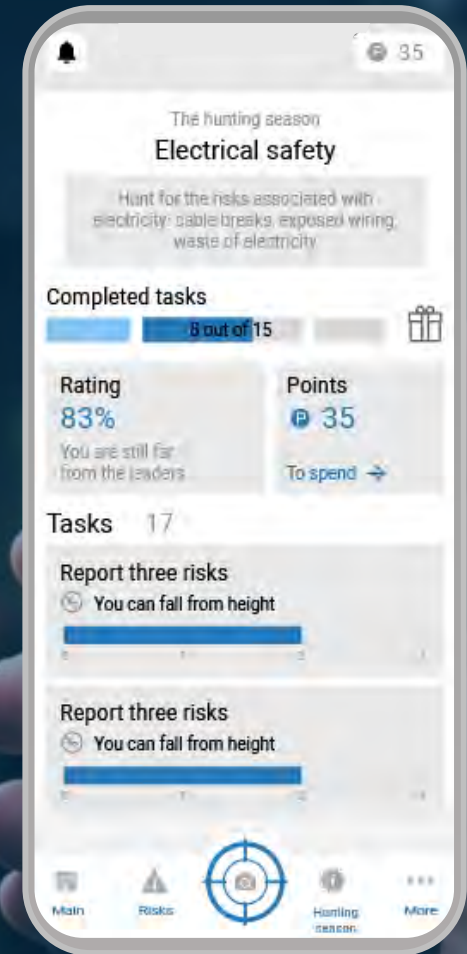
35

The hunting season

Electrical safety

Hunt for the risks associated with electricity: cable breaks, exposed wiring, waste of electricity

Completed tasks

8 out of 15

Rating
83%
You are still far from the leaders

Points
35
To spend →

Tasks 17

Report three risks
You can fall from height

Report three risks
You can fall from height

Main
Risks
Hunting season
More